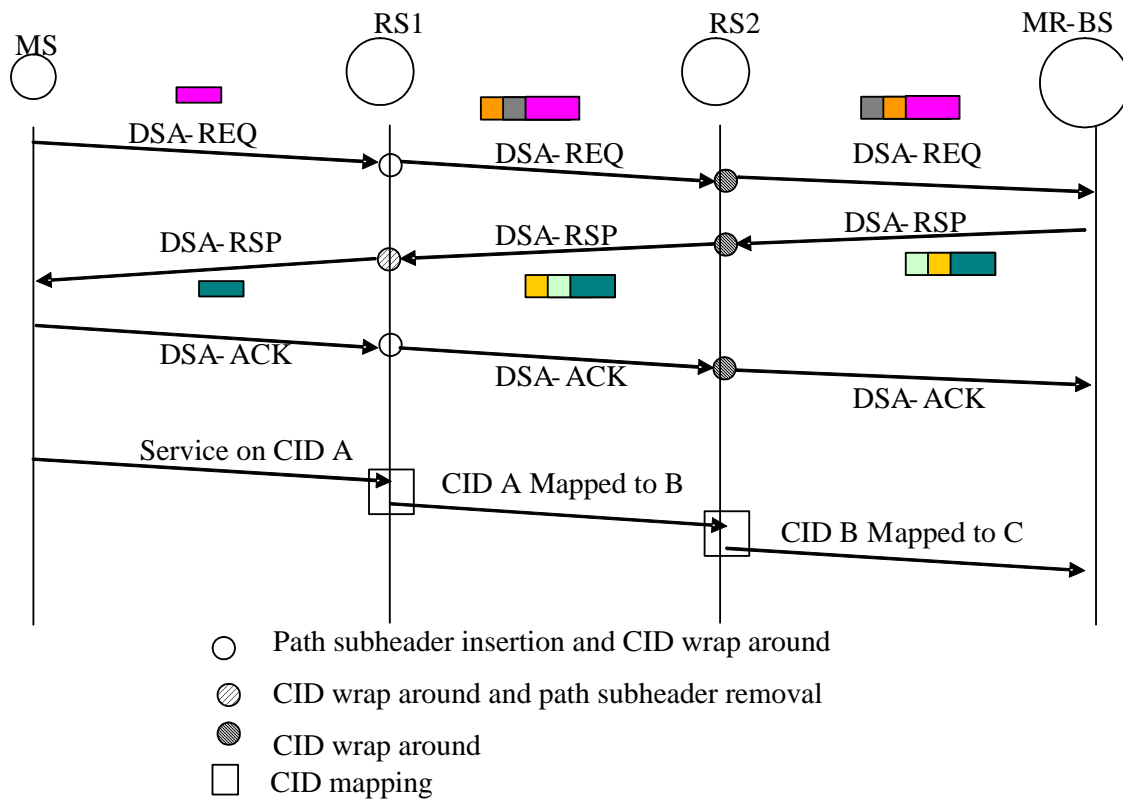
MS

RS1

RS2

MR-BS

DSA-REQ

DSA-REQ

DSA-REQ

DSA-RSP

DSA-RSP

DSA-RSP

DSA-ACK

DSA-ACK

DSA-ACK

Service on CID A

CID A Mapped to B

CID B Mapped to C

Path subheader insertion and CID wrap around

CID wrap around and path subheader removal

CID wrap around

CID mapping